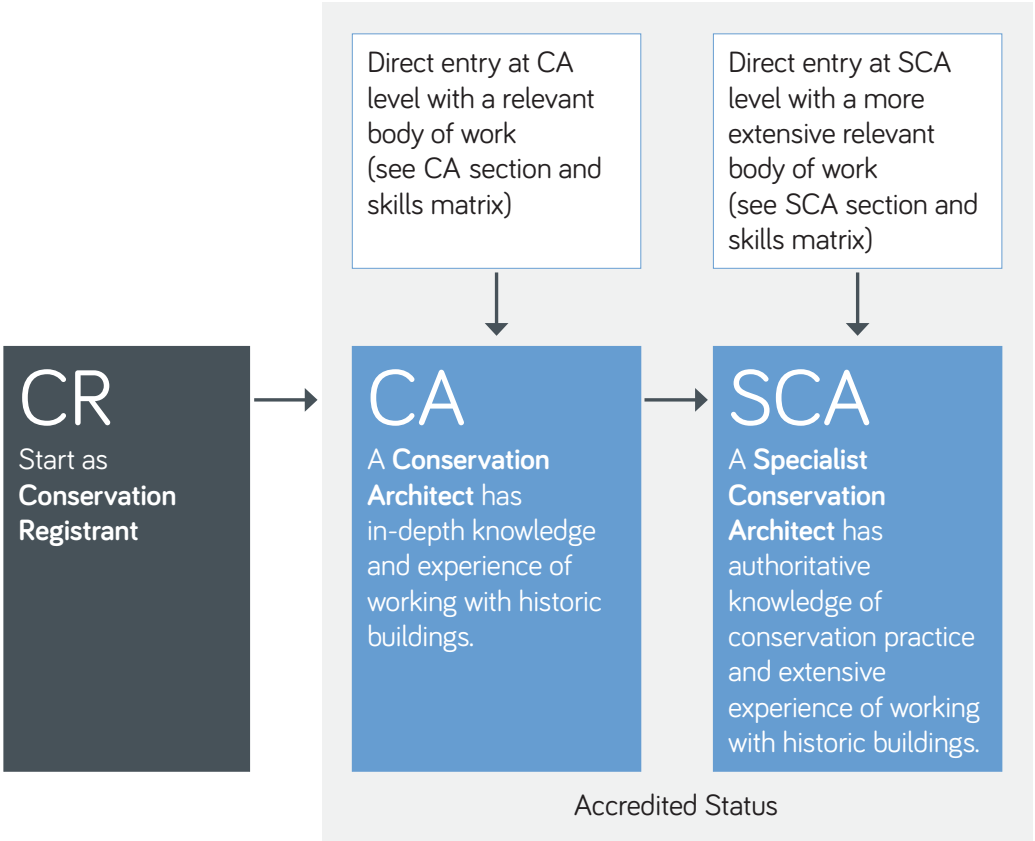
Direct entry at CA level with a relevant body of work (see CA section and skills matrix)

Direct entry at SCA level with a more extensive relevant body of work (see SCA section and skills matrix)

CR
Start as **Conservation Registrant**

CA
A **Conservation Architect** has in-depth knowledge and experience of working with historic buildings.

SCA
A **Specialist Conservation Architect** has authoritative knowledge of conservation practice and extensive experience of working with historic buildings.

Accredited Status